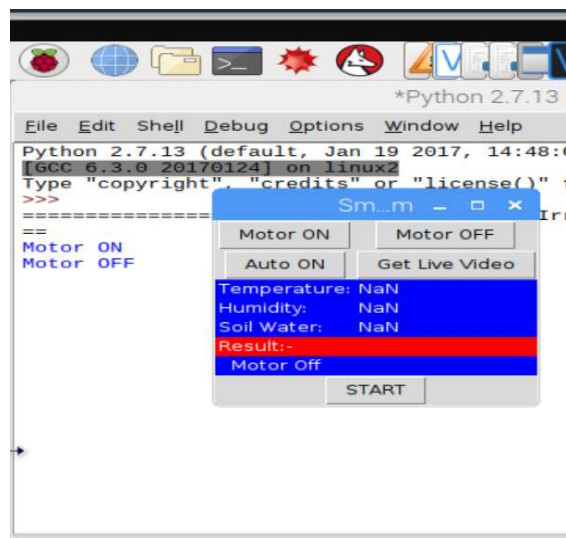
*Python 2.7.13

File Edit Shell Debug Options Window Help

Python 2.7.13 (default, Jan 19 2017, 14:48:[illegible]
[GCC 6.3.0 20170124] on linux2
Type "copyright", "credits" or "license()" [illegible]
>>>
================ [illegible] Irr
==
Motor ON
Motor OFF

Sm...m

Motor ON
Motor OFF
Auto ON
Get Live Video

Temperature: NaN
Humidity: NaN
Soil Water: NaN
Result:-
Motor Off

START